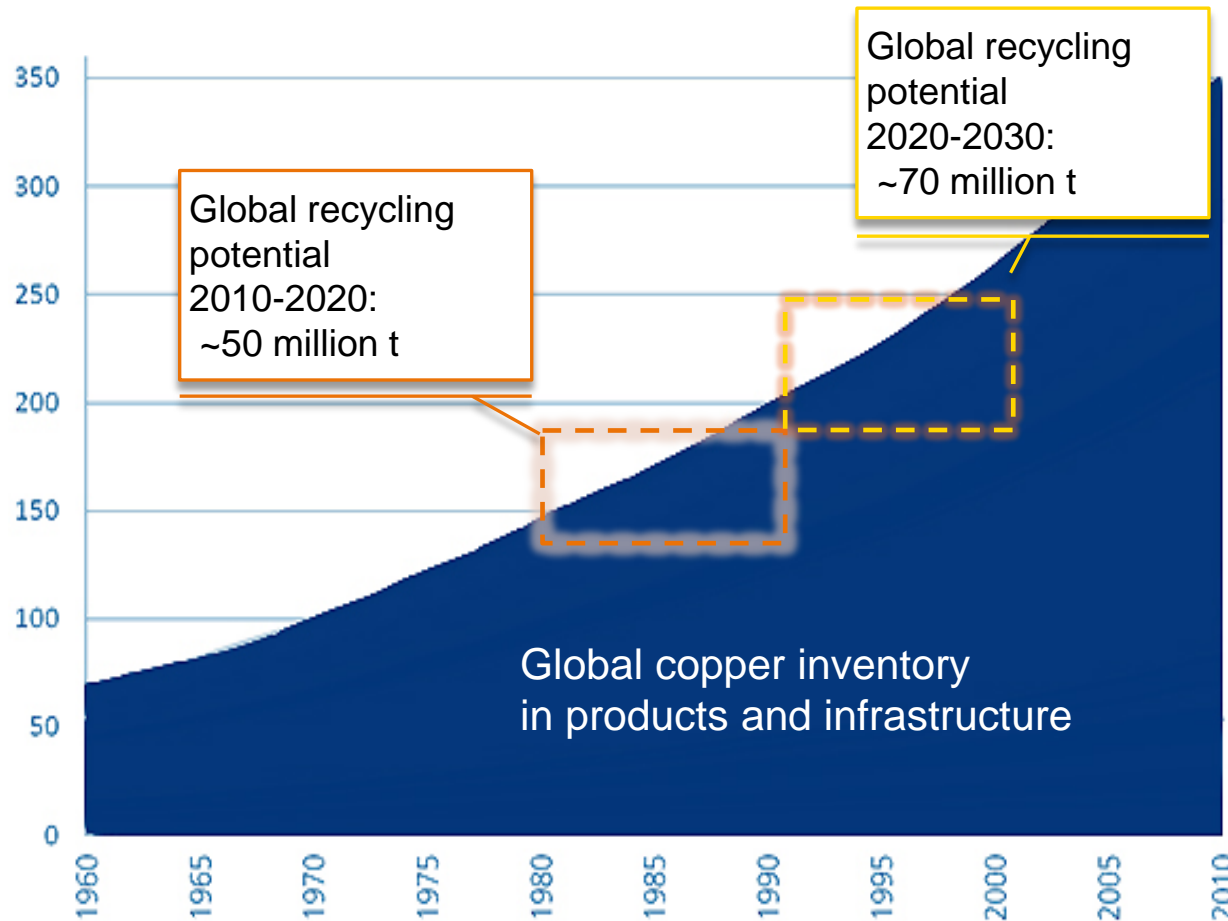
350
300
250
200
150
100
50
0

Global recycling potential 2020-2030: ~70 million t

Global recycling potential 2010-2020: ~50 million t

Global copper inventory in products and infrastructure

1960
1965
1970
1975
1980
1985
1990
1995
2000
2005
2010